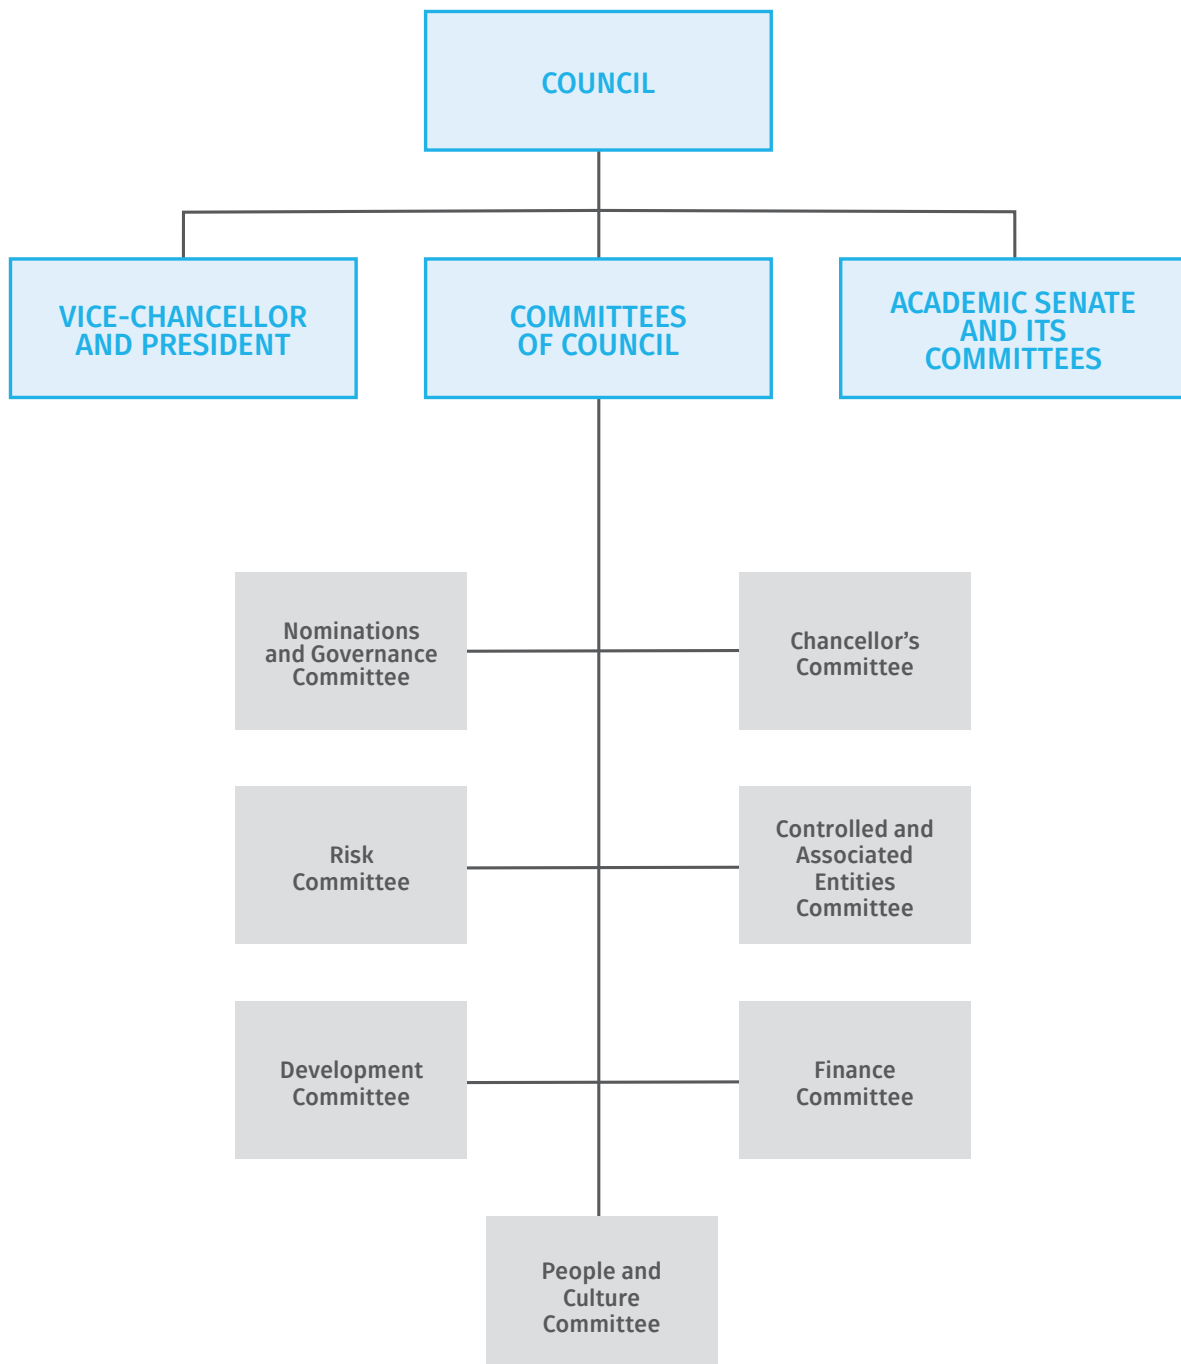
COUNCIL

VICE-CHANCELLOR AND PRESIDENT

COMMITTEES OF COUNCIL

ACADEMIC SENATE AND ITS COMMITTEES

Nominations and Governance Committee

Chancellor’s Committee

Risk Committee

Controlled and Associated Entities Committee

Development Committee

Finance Committee

People and Culture Committee